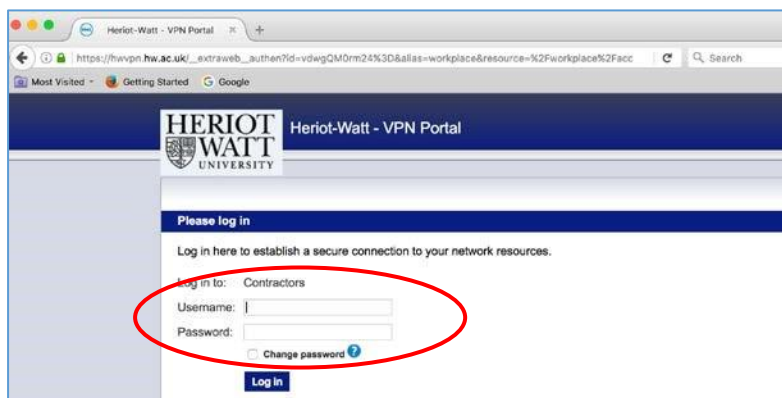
Heriot-Watt - VPN Portal

https://hwvpn.hw.ac.uk/__extraweb__authen?id=vdwgQM0rm24%3D&alias=workplace&resource=%2Fworkplace%2Facc

Search

Most Visited
Getting Started
Google

HERIOT WATT UNIVERSITY

Heriot-Watt - VPN Portal

Please log in

Log in here to establish a secure connection to your network resources.

Log in to: Contractors

Username:

Password:

Change password

Log in